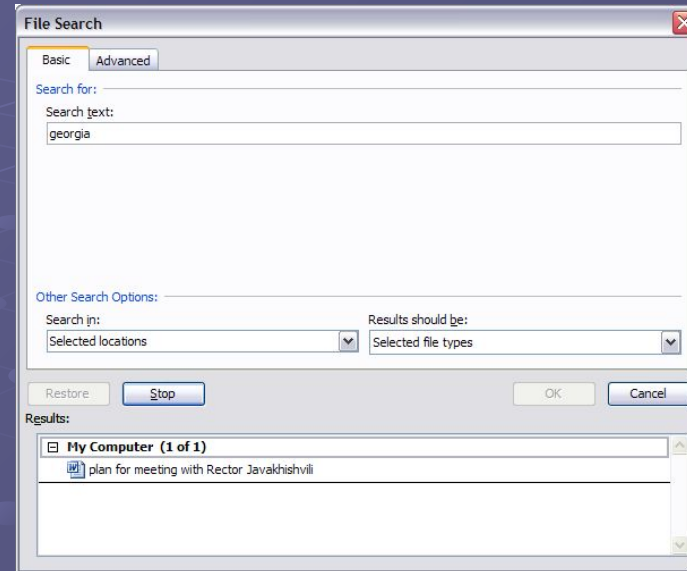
File Search

Basic
Advanced

Search for:

Search text:

georgia

Other Search Options:

Search in:

Selected locations

Results should be:

Selected file types

Restore
Stop
OK
Cancel

Results:

My Computer (1 of 1)

plan for meeting with Rector Javakhishvili